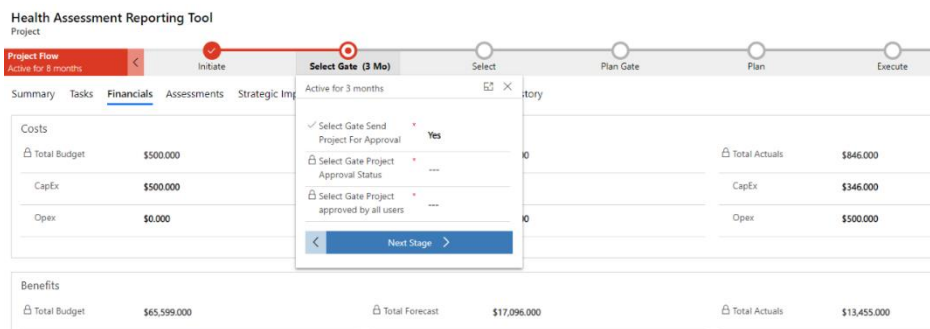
Health Assessment Reporting Tool
Project

Project Flow
Active for 8 months

Initiate

Select Gate (3 Mo)

Select

Plan Gate

Plan

Execute

Summary Tasks Financials Assessments Strategic Imp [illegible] istory

Active for 3 months

Select Gate Send Project For Approval * Yes

Select Gate Project Approval Status * ---

Select Gate Project approved by all users * ---

Next Stage

Costs

Total Budget $500.000

CapEx $500.000

Opex $0.000

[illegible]0

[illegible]0

Total Actuals $846.000

CapEx $346.000

Opex $500.000

Benefits

Total Budget $65,599.000

Total Forecast $17,096.000

Total Actuals $13,455.000